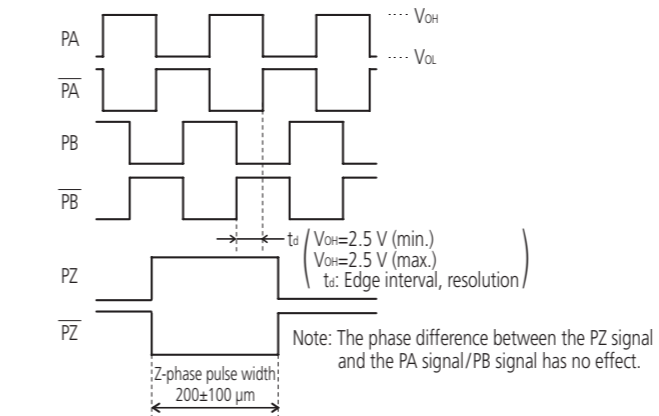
PA

$\overline{PA}$

PB

$\overline{PB}$

PZ

$\overline{PZ}$

$V_{OH}$

$V_{OL}$

$t_d$ ( $V_{OH}$=2.5 V (min.)
$V_{OH}$=2.5 V (max.)
$t_d$: Edge interval, resolution )

Note: The phase difference between the PZ signal and the PA signal/PB signal has no effect.

Z-phase pulse width
200±100 μm